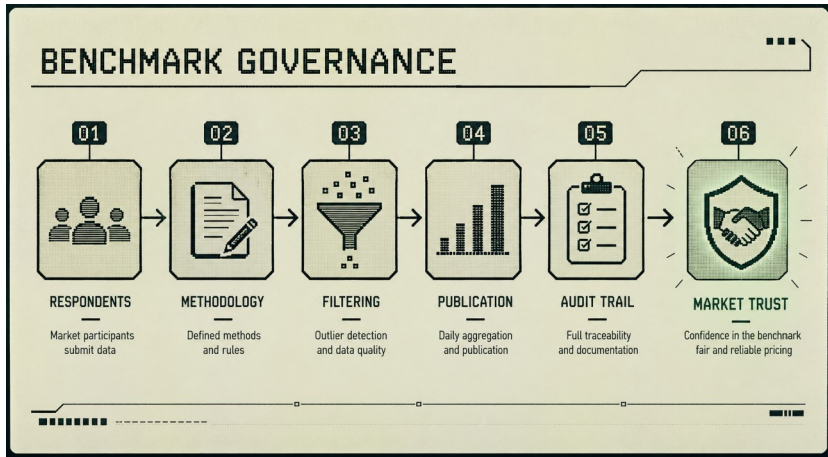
BENCHMARK GOVERNANCE

01
RESPONDENTS
Market participants submit data

02
METHODOLOGY
Defined methods and rules

03
FILTERING
Outlier detection and data quality

04
PUBLICATION
Daily aggregation and publication

05
AUDIT TRAIL
Full traceability and documentation

06
MARKET TRUST
Confidence in the benchnark fair and reliable pricing